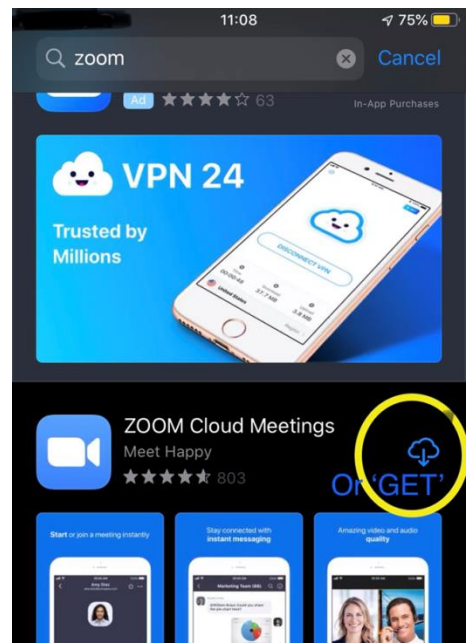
11:08
75%
zoom
Cancel
Ad ★★★★☆ 63
In-App Purchases
VPN 24
Trusted by Millions
DISCONNECT VPN
United States
ZOOM Cloud Meetings
Meet Happy
★★★★★ 803
Or 'GET'
Start or join a meeting instantly
Stay connected with instant messaging
Amazing video and audio quality
Marketing Team (68)